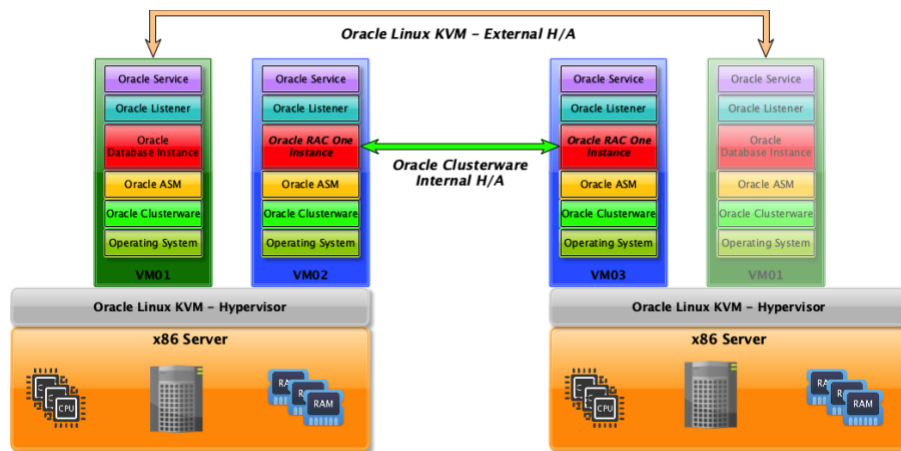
Oracle Linux KVM – External H/A

Oracle Service
Oracle Listener
Oracle Database Instance
Oracle ASM
Oracle Clusterware
Operating System
VM01

Oracle Service
Oracle Listener
Oracle RAC One Instance
Oracle ASM
Oracle Clusterware
Operating System
VM02

Oracle Clusterware Internal H/A

Oracle Service
Oracle Listener
Oracle RAC One Instance
Oracle ASM
Oracle Clusterware
Operating System
VM03

Oracle Service
Oracle Listener
Oracle Database Instance
Oracle ASM
Oracle Clusterware
Operating System
VM01

Oracle Linux KVM – Hypervisor
x86 Server
CPU
RAM

Oracle Linux KVM – Hypervisor
x86 Server
CPU
RAM